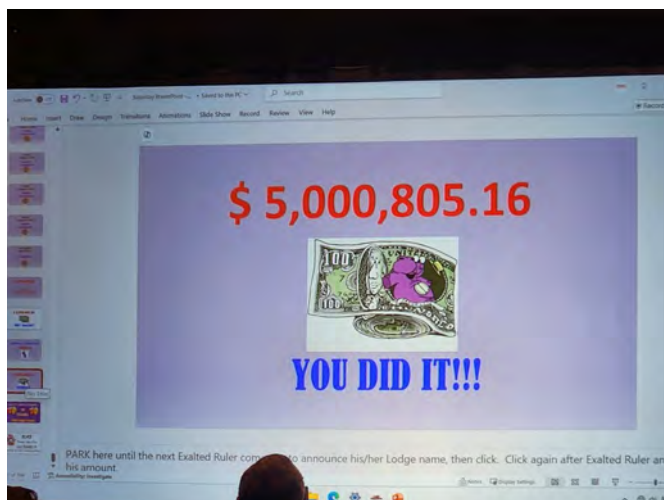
Search

Home Insert Draw Design Transitions Animations Slide Show Record Review View Help

$ 5,000,805.16

100

100

YOU DID IT!!!

PARK here until the next Exalted Ruler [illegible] to announce his/her Lodge name, then click. Click again after Exalted Ruler an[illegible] his amount.

Notes Display Settings